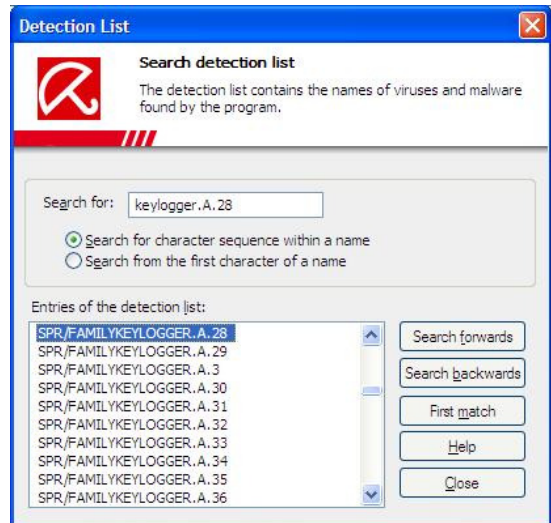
Detection List

Search detection list

The detection list contains the names of viruses and malware found by the program.

Search for: keylogger.A.28

Search for character sequence within a name

Search from the first character of a name

Entries of the detection list:

SPR/FAMILYKEYLOGGER.A.28
SPR/FAMILYKEYLOGGER.A.29
SPR/FAMILYKEYLOGGER.A.3
SPR/FAMILYKEYLOGGER.A.30
SPR/FAMILYKEYLOGGER.A.31
SPR/FAMILYKEYLOGGER.A.32
SPR/FAMILYKEYLOGGER.A.33
SPR/FAMILYKEYLOGGER.A.34
SPR/FAMILYKEYLOGGER.A.35
SPR/FAMILYKEYLOGGER.A.36

Search forwards

Search backwards

First match

Help

Close